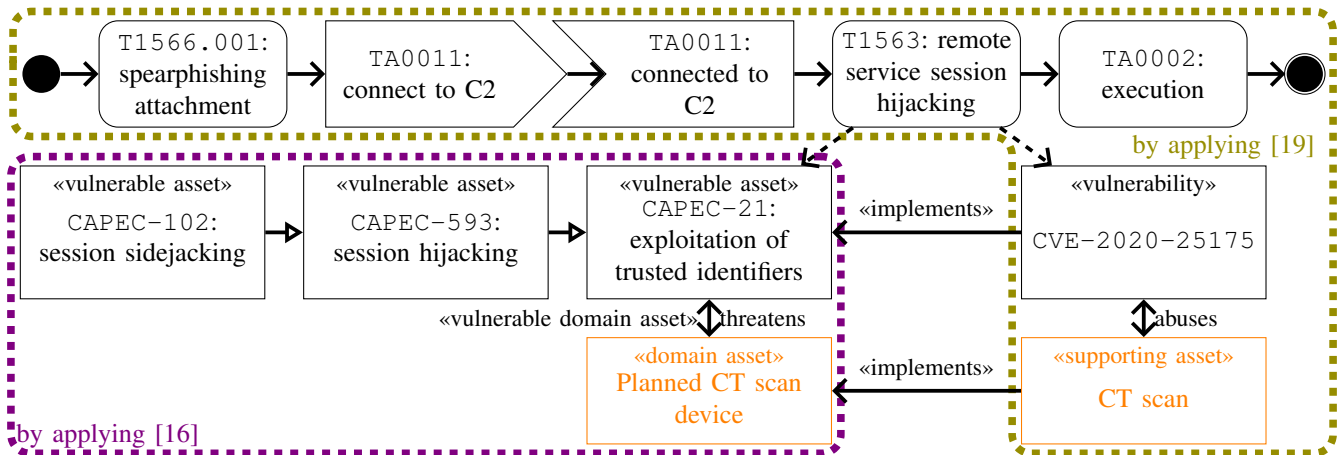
T1566.001: spearphishing attachment

TA0011: connect to C2

TA0011: connected to C2

T1563: remote service session hijacking

TA0002: execution

by applying [19]

«vulnerable asset»
CAPEC-102: session sidejacking

«vulnerable asset»
CAPEC-593: session hijacking

«vulnerable asset»
CAPEC-21: exploitation of trusted identifiers

«implements»

«vulnerability»
CVE-2020-25175

«vulnerable domain asset» threatens

abuses

«domain asset»
Planned CT scan device

«implements»

«supporting asset»
CT scan

by applying [16]